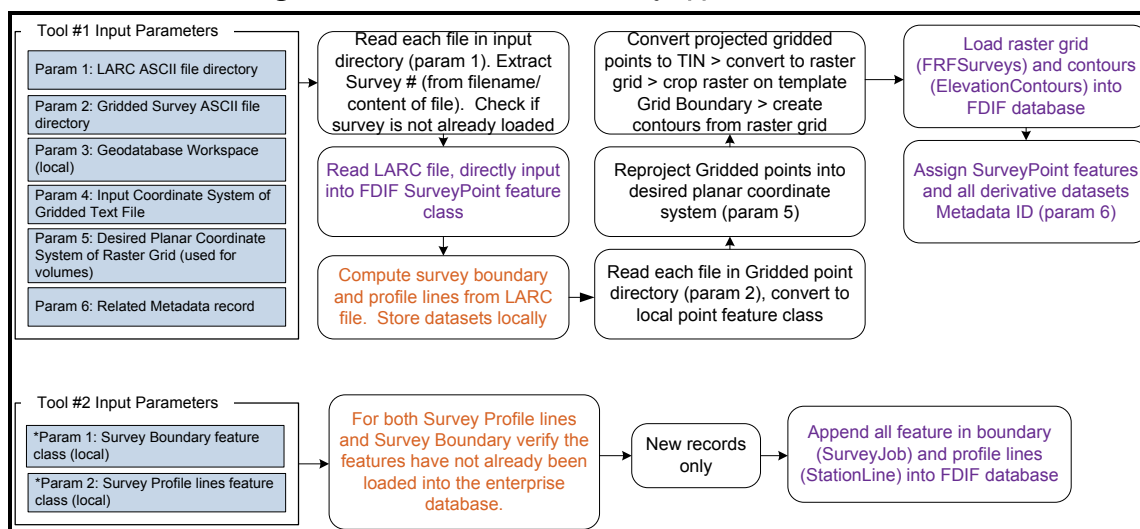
Tool #1 Input Parameters

Param 1: LARC ASCII file directory

Param 2: Gridded Survey ASCII file directory

Param 3: Geodatabase Workspace (local)

Param 4: Input Coordinate System of Gridded Text File

Param 5: Desired Planar Coordinate System of Raster Grid (used for volumes)

Param 6: Related Metadata record

Read each file in input directory (param 1). Extract Survey # (from filename/ content of file). Check if survey is not already loaded

Read LARC file, directly input into FDIF SurveyPoint feature class

Compute survey boundary and profile lines from LARC file. Store datasets locally

Read each file in Gridded point directory (param 2), convert to local point feature class

Reproject Gridded points into desired planar coordinate system (param 5)

Convert projected gridded points to TIN > convert to raster grid > crop raster on template Grid Boundary > create contours from raster grid

Load raster grid (FRFSurveys) and contours (ElevationContours) into FDIF database

Assign SurveyPoint features and all derivative datasets Metadata ID (param 6)

Tool #2 Input Parameters

*Param 1: Survey Boundary feature class (local)

*Param 2: Survey Profile lines feature class (local)

For both Survey Profile lines and Survey Boundary verify the features have not already been loaded into the enterprise database.

New records only

Append all feature in boundary (SurveyJob) and profile lines (StationLine) into FDIF database